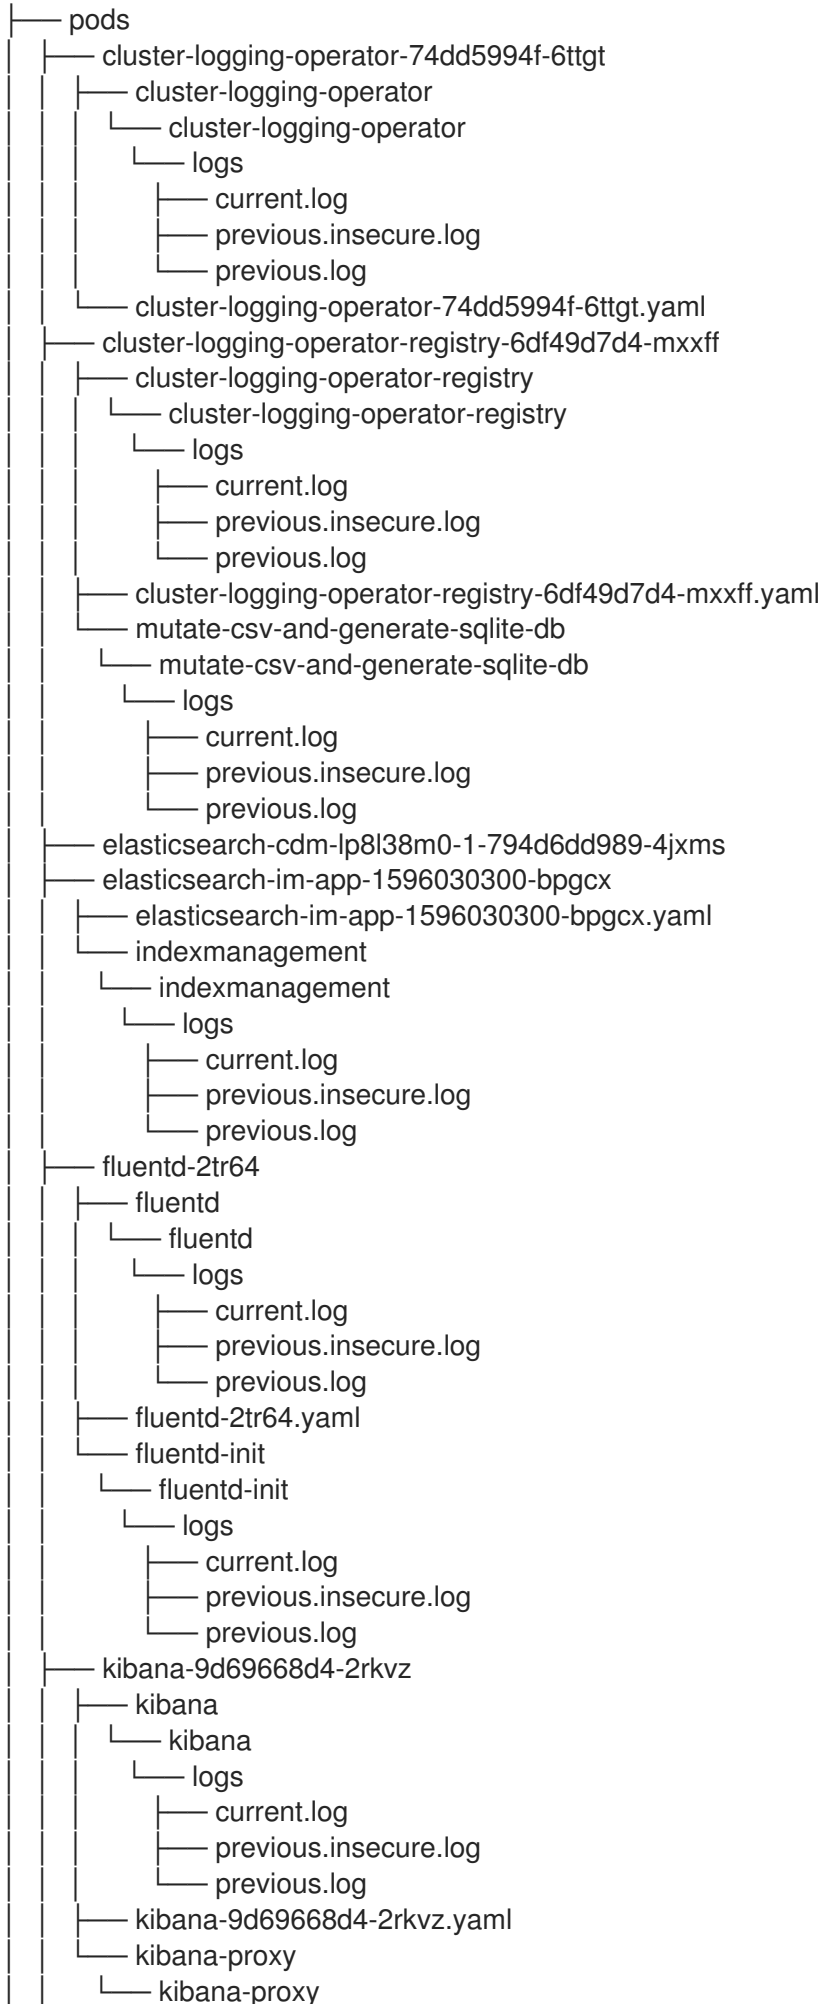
├── pods
│   ├── cluster-logging-operator-74dd5994f-6ttgt
│   │   ├── cluster-logging-operator
│   │   │   └── cluster-logging-operator
│   │   │       └── logs
│   │   │           ├── current.log
│   │   │           ├── previous.insecure.log
│   │   │           └── previous.log
│   │   └── cluster-logging-operator-74dd5994f-6ttgt.yaml
│   ├── cluster-logging-operator-registry-6df49d7d4-mxxff
│   │   ├── cluster-logging-operator-registry
│   │   │   └── cluster-logging-operator-registry
│   │   │       └── logs
│   │   │           ├── current.log
│   │   │           ├── previous.insecure.log
│   │   │           └── previous.log
│   │   ├── cluster-logging-operator-registry-6df49d7d4-mxxff.yaml
│   │   └── mutate-csv-and-generate-sqlite-db
│   │       └── mutate-csv-and-generate-sqlite-db
│   │           └── logs
│   │               ├── current.log
│   │               ├── previous.insecure.log
│   │               └── previous.log
│   ├── elasticsearch-cdm-lp8l38m0-1-794d6dd989-4jxms
│   ├── elasticsearch-im-app-1596030300-bpgcx
│   │   ├── elasticsearch-im-app-1596030300-bpgcx.yaml
│   │   └── indexmanagement
│   │       └── indexmanagement
│   │           └── logs
│   │               ├── current.log
│   │               ├── previous.insecure.log
│   │               └── previous.log
│   ├── fluentd-2tr64
│   │   ├── fluentd
│   │   │   └── fluentd
│   │   │       └── logs
│   │   │           ├── current.log
│   │   │           ├── previous.insecure.log
│   │   │           └── previous.log
│   │   ├── fluentd-2tr64.yaml
│   │   └── fluentd-init
│   │       └── fluentd-init
│   │           └── logs
│   │               ├── current.log
│   │               ├── previous.insecure.log
│   │               └── previous.log
│   ├── kibana-9d69668d4-2rkvz
│   │   ├── kibana
│   │   │   └── kibana
│   │   │       └── logs
│   │   │           ├── current.log
│   │   │           ├── previous.insecure.log
│   │   │           └── previous.log
│   │   ├── kibana-9d69668d4-2rkvz.yaml
│   │   └── kibana-proxy
│   │       └── kibana-proxy